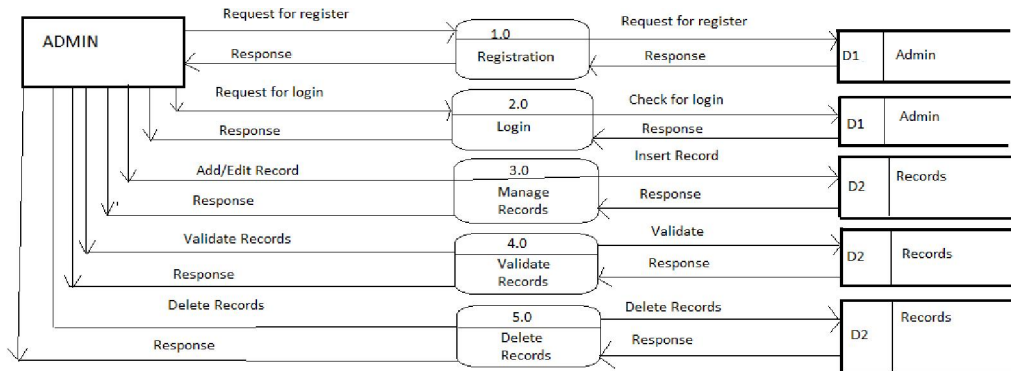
ADMIN

Request for register

Response

1.0
Registration

Request for register

Response

D1 Admin

Request for login

Response

2.0
Login

Check for login

Response

D1 Admin

Add/Edit Record

Response

3.0
Manage Records

Insert Record

Response

D2 Records

Validate Records

Response

4.0
Validate Records

Validate

Response

D2 Records

Delete Records

Response

5.0
Delete Records

Delete Records

Response

D2 Records